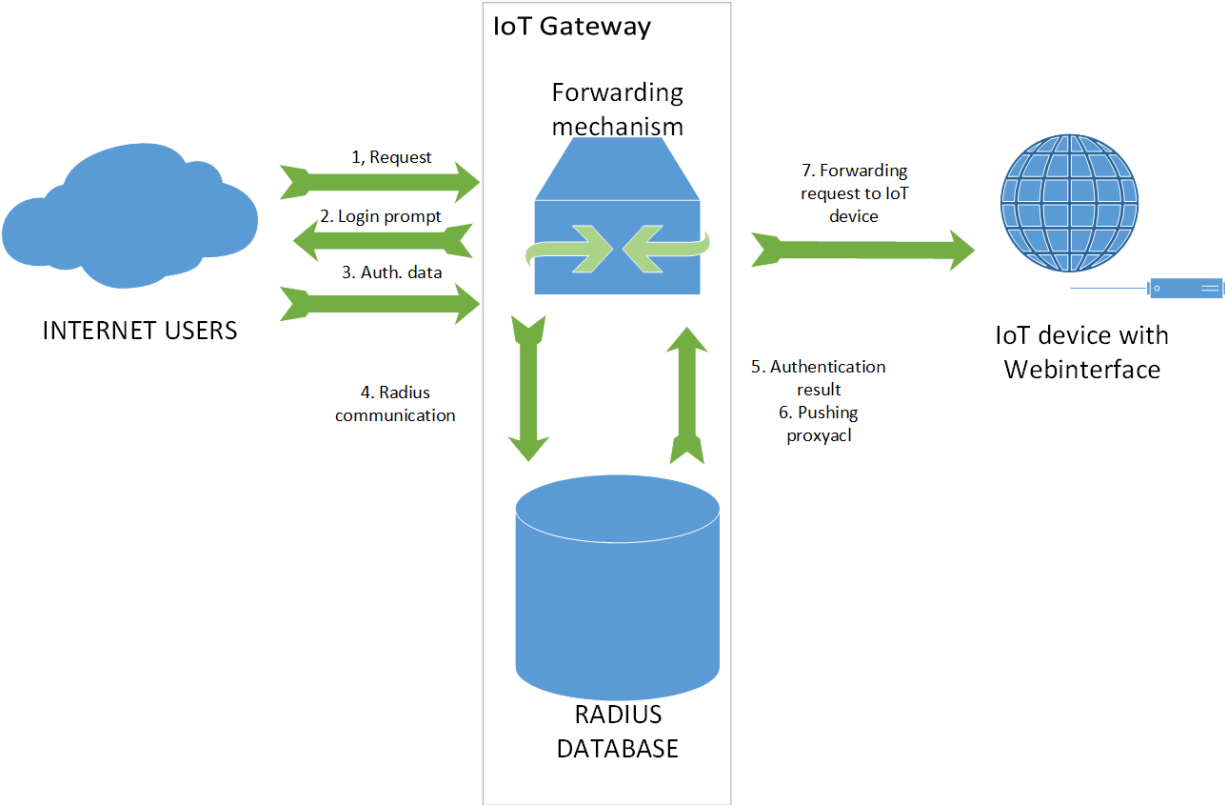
IoT Gateway

Forwarding mechanism

1, Request

2. Login prompt

3. Auth. data

INTERNET USERS

4. Radius communication

7. Forwarding request to IoT device

5. Authentication result

6. Pushing proxyacl

IoT device with Webinterface

RADIUS DATABASE